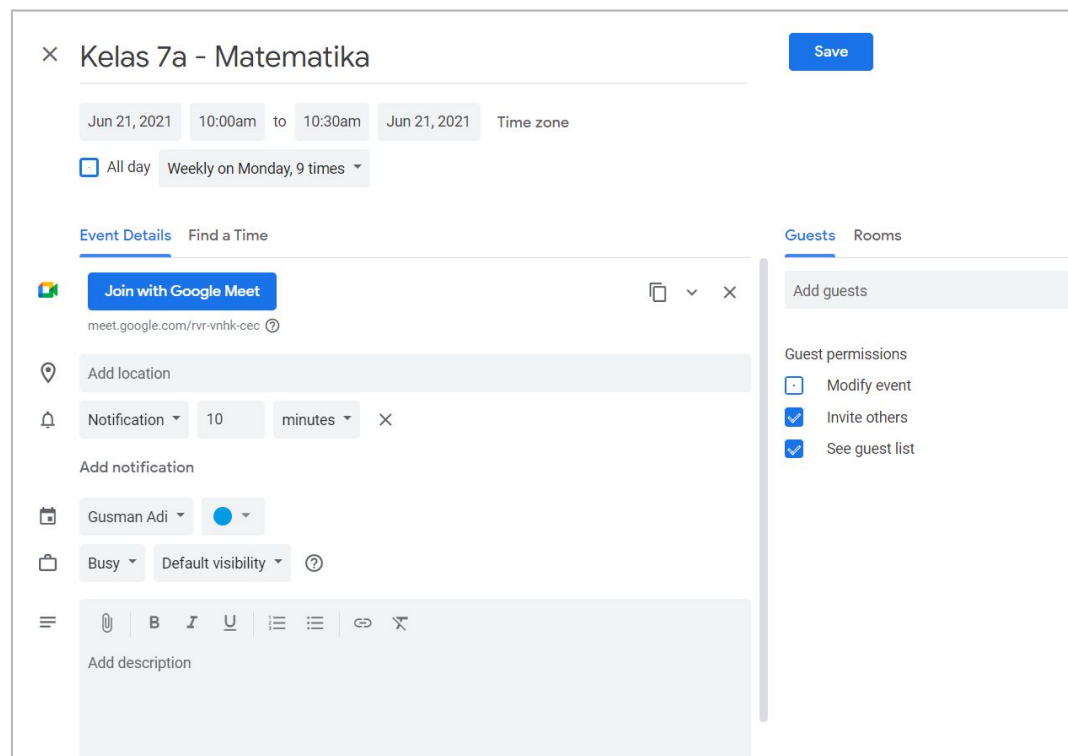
×
Kelas 7a - Matematika

Save

Jun 21, 2021 10:00am to 10:30am Jun 21, 2021 Time zone

All day Weekly on Monday, 9 times

Event Details Find a Time

Join with Google Meet

meet.google.com/rvr-vnhk-cec

Add location

Notification 10 minutes

Add notification

Gusman Adi

Busy Default visibility

B I U

Add description

Guests Rooms

Add guests

Guest permissions

Modify event

Invite others

See guest list